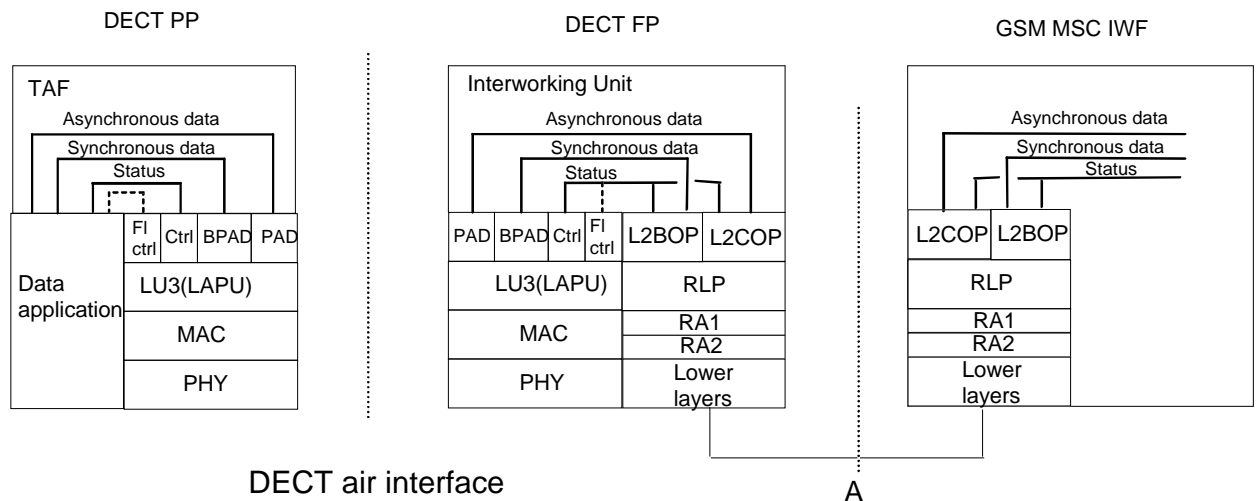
DECT PP

TAF

Asynchronous data

Synchronous data

Status

Fl ctrl

Ctrl

BPAD

PAD

Data application

LU3(LAPU)

MAC

PHY

DECT FP

Interworking Unit

Asynchronous data

Synchronous data

Status

PAD

BPAD

Ctrl

Fl ctrl

L2BOP

L2COP

LU3(LAPU)

RLP

MAC

RA1

RA2

PHY

Lower layers

GSM MSC IWF

Asynchronous data

Synchronous data

Status

L2COP

L2BOP

RLP

RA1

RA2

Lower layers

DECT air interface

A